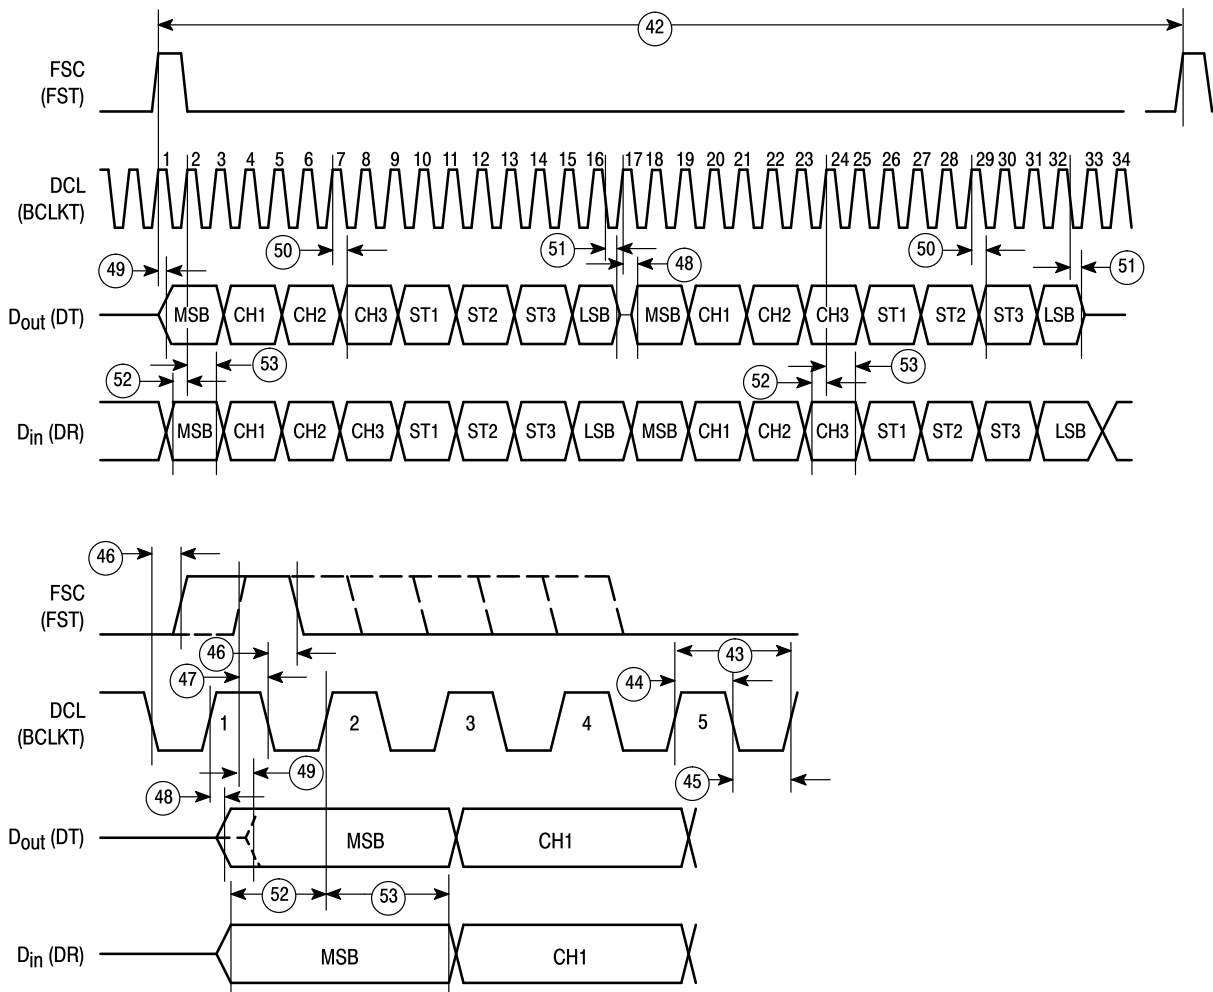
42

FSC (FST)

1 2 3 4 5 6 7 8 9 10 11 12 13 14 15 16 17 18 19 20 21 22 23 24 25 26 27 28 29 30 31 32 33 34

DCL (BCLKT)

50 51 48 50

49 51

$D_{out}$ (DT) MSB CH1 CH2 CH3 ST1 ST2 ST3 LSB MSB CH1 CH2 CH3 ST1 ST2 ST3 LSB

52 53 52 53

$D_{in}$ (DR) MSB CH1 CH2 CH3 ST1 ST2 ST3 LSB MSB CH1 CH2 CH3 ST1 ST2 ST3 LSB

46

FSC (FST)

46 43

47 44

DCL (BCLKT) 1 2 3 4 5

49 45

48

$D_{out}$ (DT) MSB CH1

52 53

$D_{in}$ (DR) MSB CH1